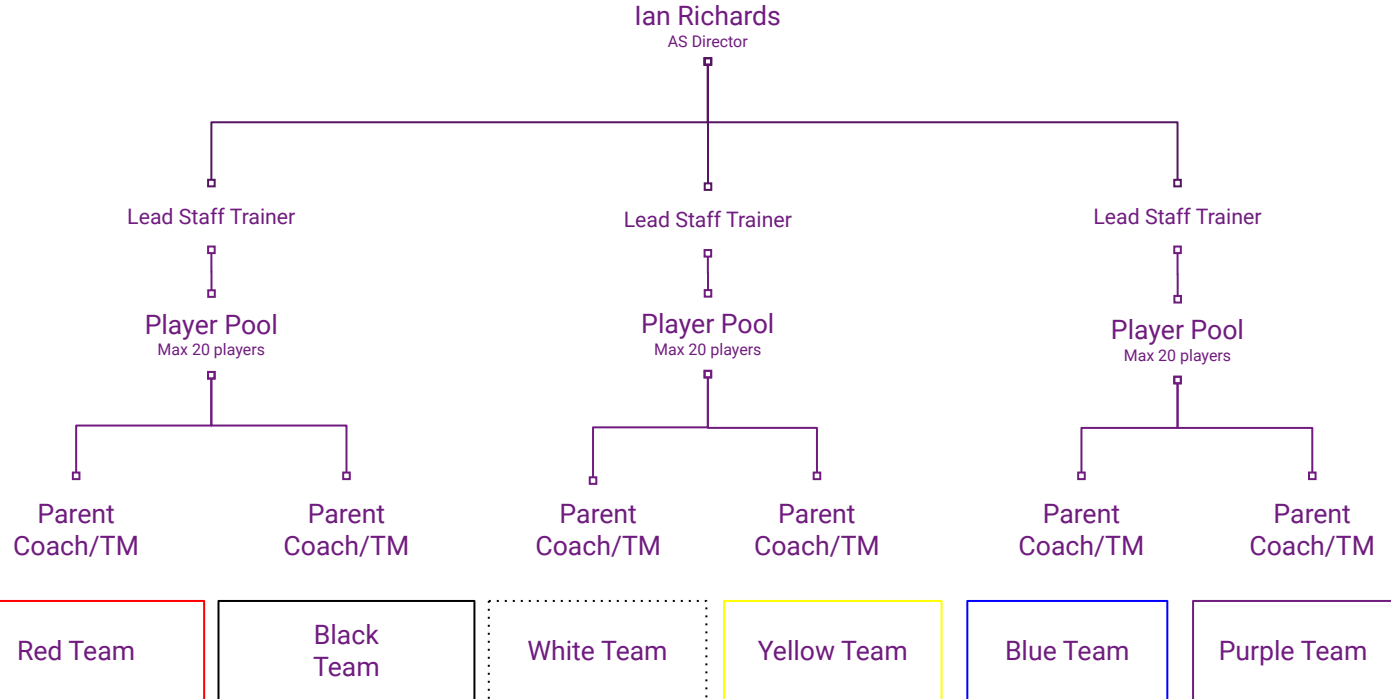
Ian Richards
AS Director

Lead Staff Trainer

Lead Staff Trainer

Lead Staff Trainer

Player Pool
Max 20 players

Player Pool
Max 20 players

Player Pool
Max 20 players

Parent Coach/TM

Parent Coach/TM

Parent Coach/TM

Parent Coach/TM

Parent Coach/TM

Parent Coach/TM

Red Team

Black Team

White Team

Yellow Team

Blue Team

Purple Team